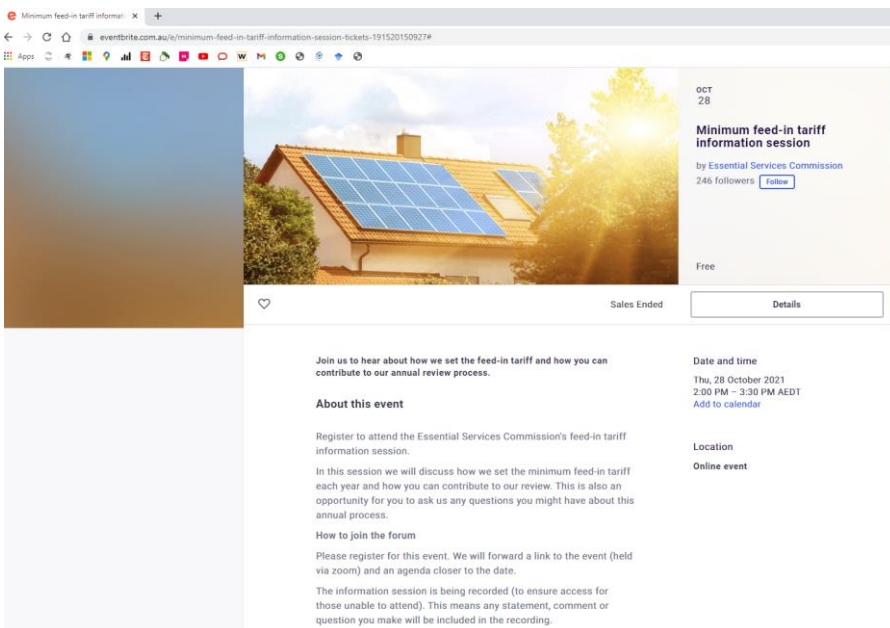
Minimum feed-in tariff informati ×

eventbrite.com.au/e/minimum-feed-in-tariff-information-session-tickets-191520150927#

Apps

OCT
28

Minimum feed-in tariff information session

by Essential Services Commission
246 followers Follow

Free

Sales Ended

Details

Join us to hear about how we set the feed-in tariff and how you can contribute to our annual review process.

About this event

Register to attend the Essential Services Commission's feed-in tariff information session.

In this session we will discuss how we set the minimum feed-in tariff each year and how you can contribute to our review. This is also an opportunity for you to ask us any questions you might have about this annual process.

How to join the forum

Please register for this event. We will forward a link to the event (held via zoom) and an agenda closer to the date.

The information session is being recorded (to ensure access for those unable to attend). This means any statement, comment or question you make will be included in the recording.

Date and time

Thu, 28 October 2021
2:00 PM – 3:30 PM AEDT
Add to calendar

Location

Online event